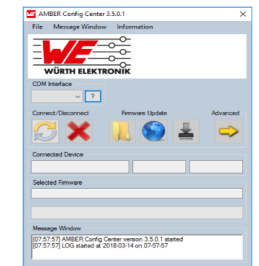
AMBER Config Center 3.5.0.1

File Message Window Information

WE

WÜRTH ELEKTRONIK

COM Interface

?

Connect/Disconnect

Firmware Update

Advanced

Connected Device

Selected Firmware

Message Window

[07:57:57] AMBER Config Center version 3.5.0.1 started
[07:57:57] LOG started at 2018-03-14 on 07-57-57